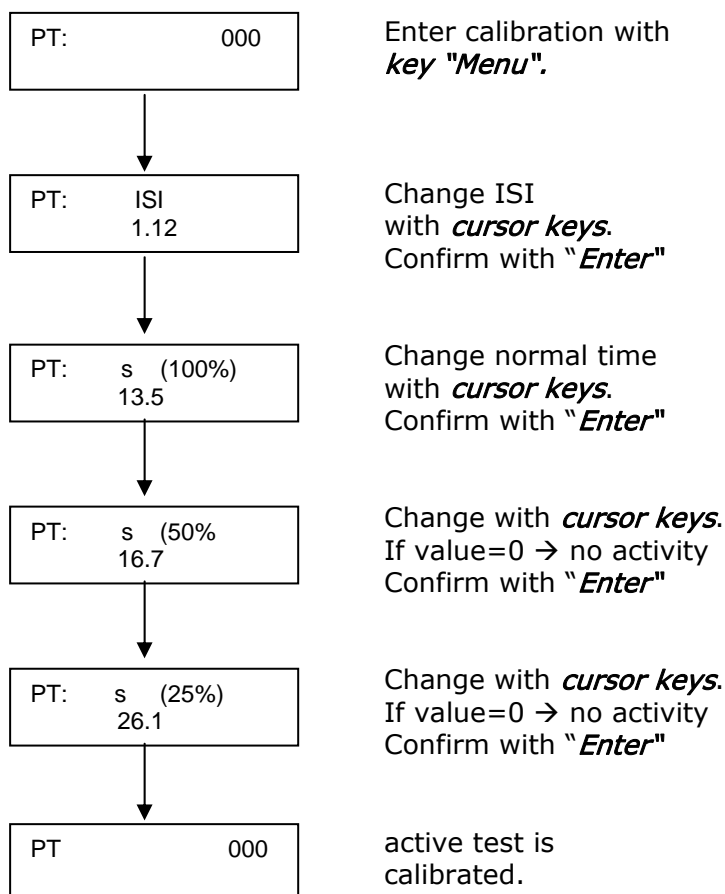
PT: 000

Enter calibration with *key "Menu".*

PT: ISI
1.12

Change ISI with *cursor keys*. Confirm with "*Enter*"

PT: s (100%)
13.5

Change normal time with *cursor keys*. Confirm with "*Enter*"

PT: s (50%
16.7

Change with *cursor keys*. If value=0 $\rightarrow$ no activity Confirm with "*Enter*"

PT: s (25%)
26.1

Change with *cursor keys*. If value=0 $\rightarrow$ no activity Confirm with "*Enter*"

PT 000

active test is calibrated.